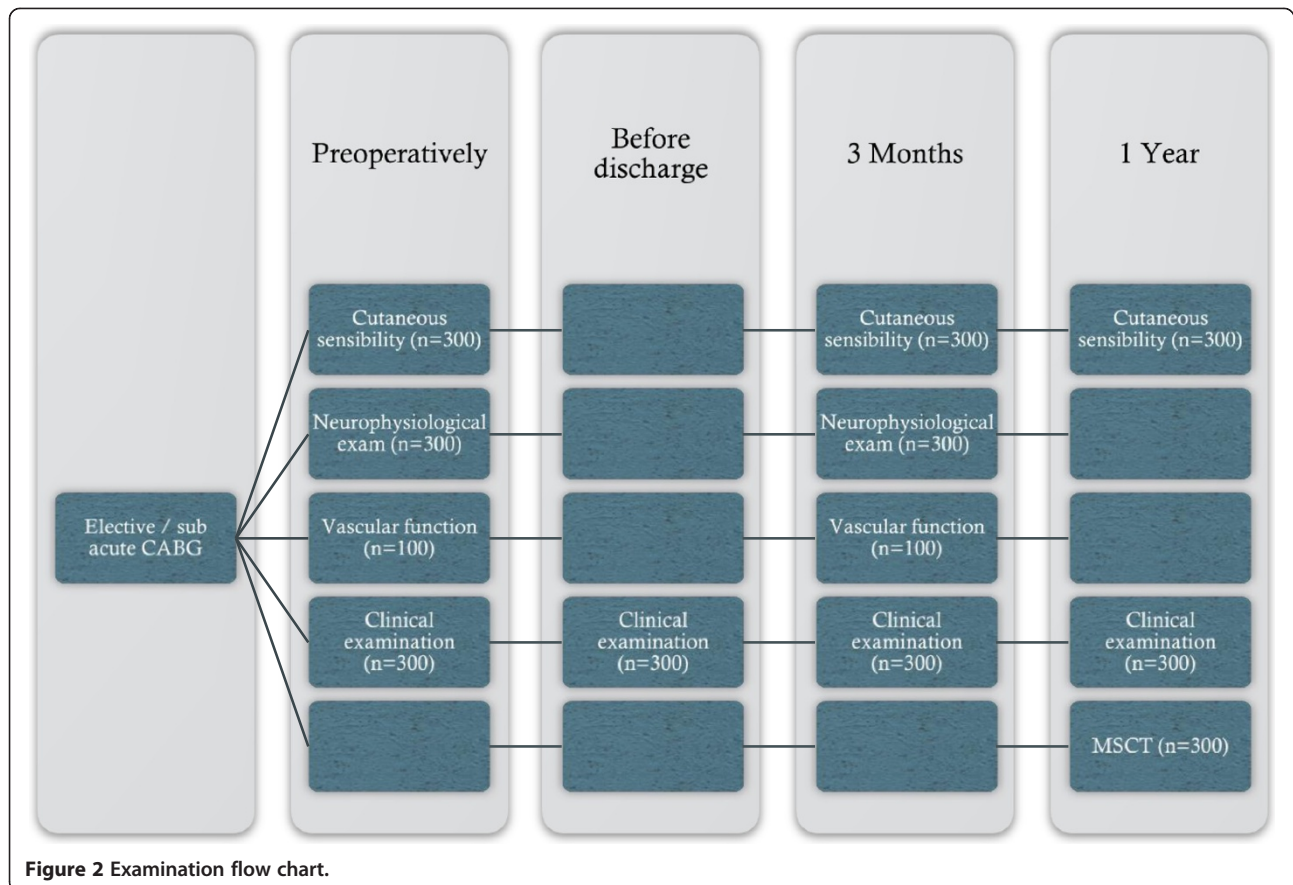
Preoperatively

Before discharge

3 Months

1 Year

Elective / sub acute CABG

Cutaneous sensibility (n=300)

Neurophysiological exam (n=300)

Vascular function (n=100)

Clinical examination (n=300)

Clinical examination (n=300)

Cutaneous sensibility (n=300)

Neurophysiological exam (n=300)

Vascular function (n=100)

Clinical examination (n=300)

Cutaneous sensibility (n=300)

Clinical examination (n=300)

MSCT (n=300)

**Figure 2 Examination flow chart.**